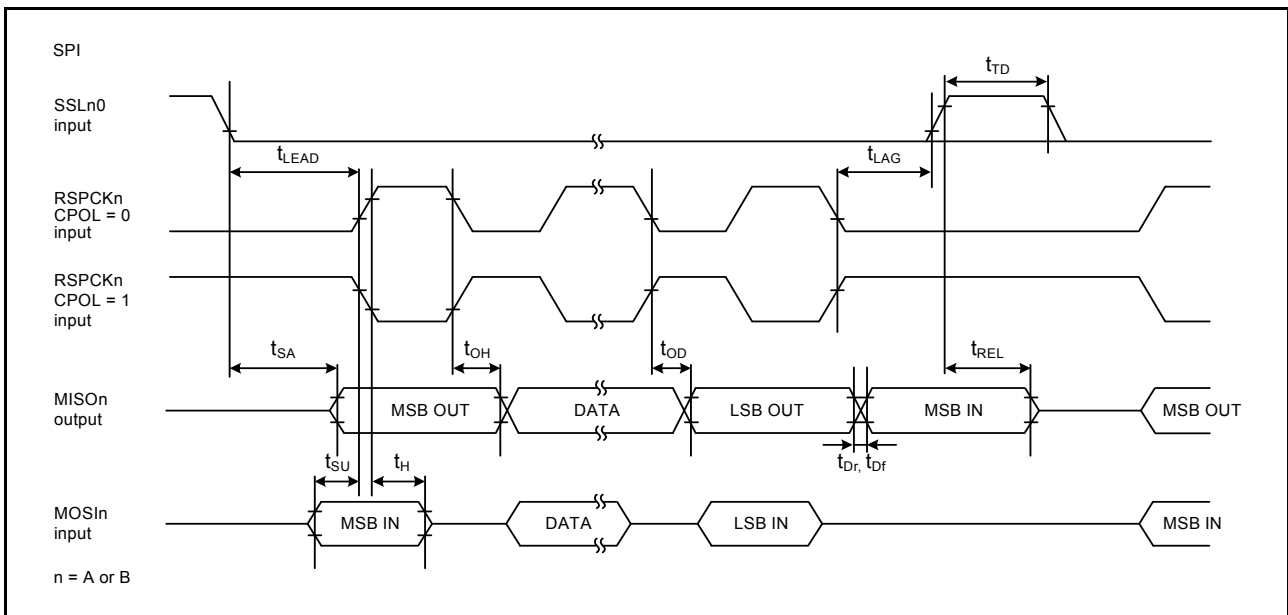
SPI

SSLn0 input

RSPCKn CPOL = 0 input

RSPCKn CPOL = 1 input

MISOn output

MOSIn input

n = A or B

$t_{TD}$

$t_{LEAD}$

$t_{LAG}$

$t_{SA}$

$t_{OH}$

$t_{OD}$

$t_{REL}$

MSB OUT

DATA

LSB OUT

MSB IN

MSB OUT

$t_{SU}$

$t_{H}$

$t_{Dr}$, $t_{Df}$

MSB IN

DATA

LSB IN

MSB IN